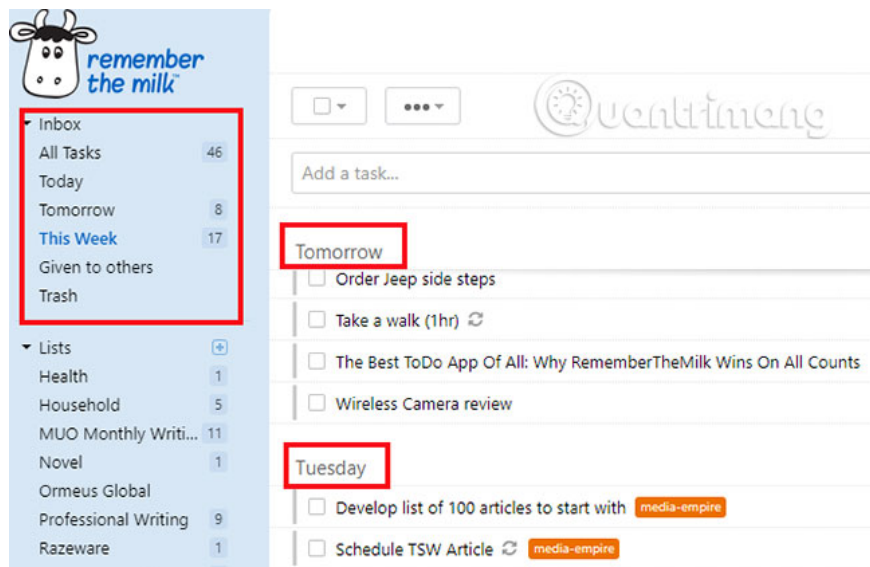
remember the milk™

Inbox
All Tasks 46
Today
Tomorrow 8
This Week 17
Given to others
Trash

Lists
Health 1
Household 5
MUO Monthly Writi... 11
Novel 1
Ormeus Global
Professional Writing 9
Razeware 1

Quantrimang

Add a task...

Tomorrow
Order Jeep side steps
Take a walk (1hr)
The Best ToDo App Of All: Why RememberTheMilk Wins On All Counts
Wireless Camera review

Tuesday
Develop list of 100 articles to start with media-empire
Schedule TSW Article media-empire